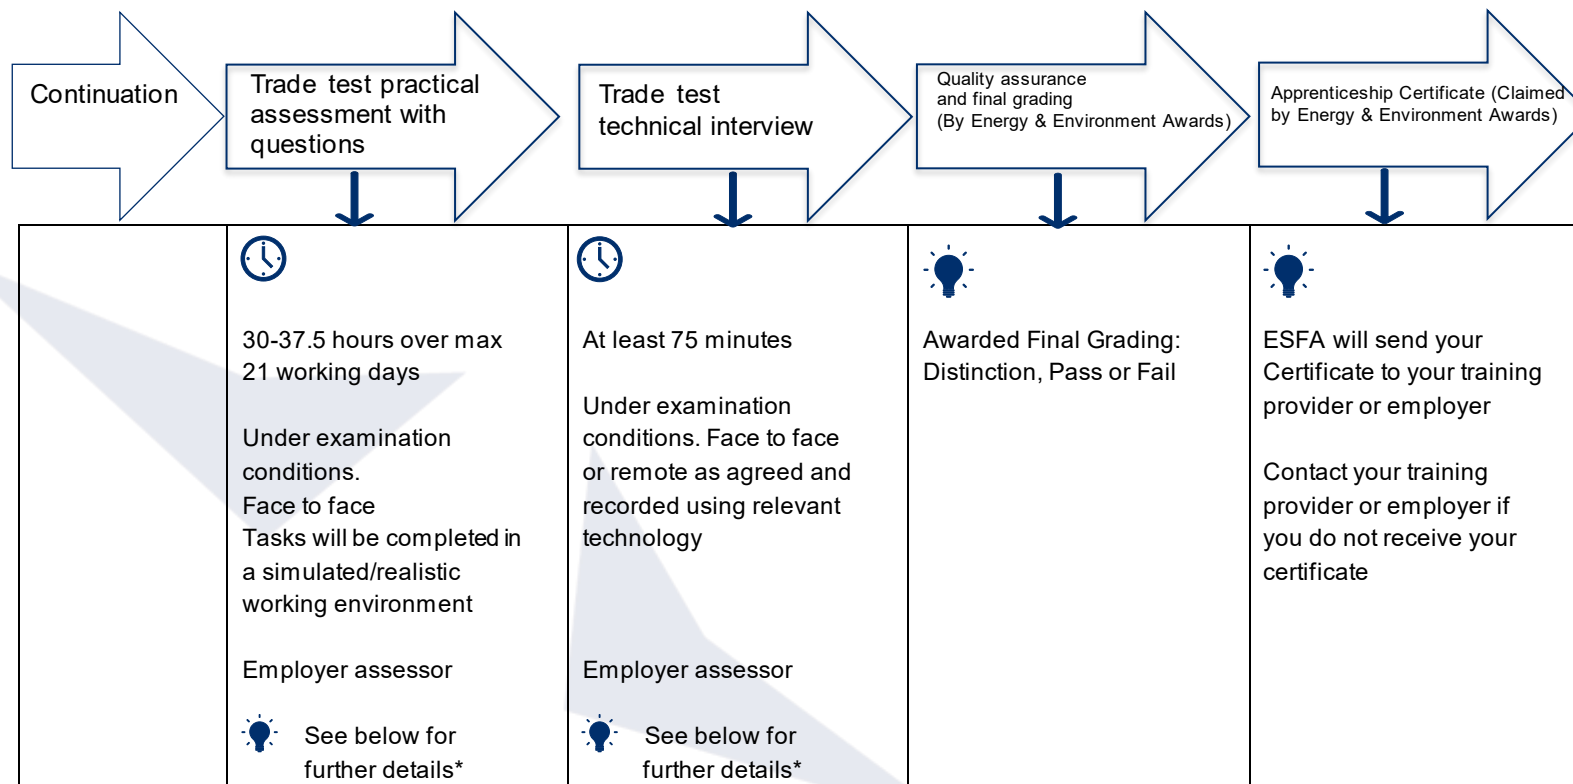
Continuation

Trade test practical assessment with questions

Trade test technical interview

Quality assurance and final grading (By Energy & Environment Awards)

Apprenticeship Certificate (Claimed by Energy & Environment Awards)

30-37.5 hours over max 21 working days

Under examination conditions.
Face to face
Tasks will be completed in a simulated/realistic working environment

Employer assessor

See below for further details*

At least 75 minutes

Under examination conditions. Face to face or remote as agreed and recorded using relevant technology

Employer assessor

See below for further details*

Awarded Final Grading: Distinction, Pass or Fail

ESFA will send your Certificate to your training provider or employer

Contact your training provider or employer if you do not receive your certificate